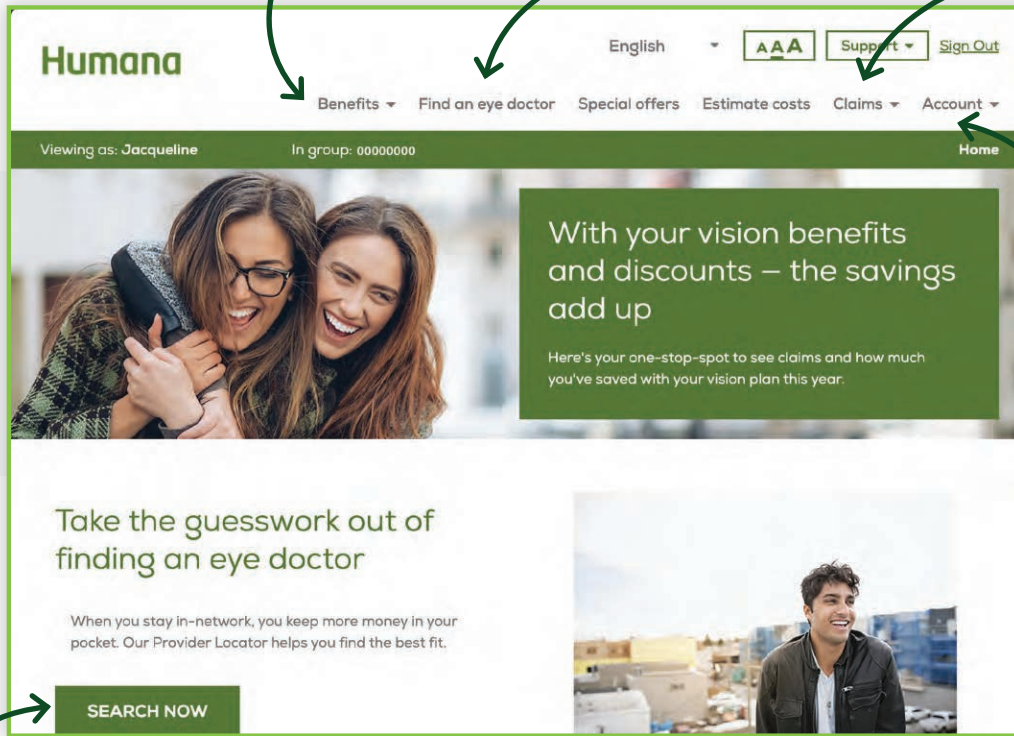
Humana

English

AAA

Support

Sign Out

Benefits

Find an eye doctor

Special offers

Estimate costs

Claims

Account

Viewing as: Jacqueline

In group: 00000000

Home

With your vision benefits and discounts — the savings add up

Here's your one-stop-spot to see claims and how much you've saved with your vision plan this year.

Take the guesswork out of finding an eye doctor

When you stay in-network, you keep more money in your pocket. Our Provider Locator helps you find the best fit.

SEARCH NOW